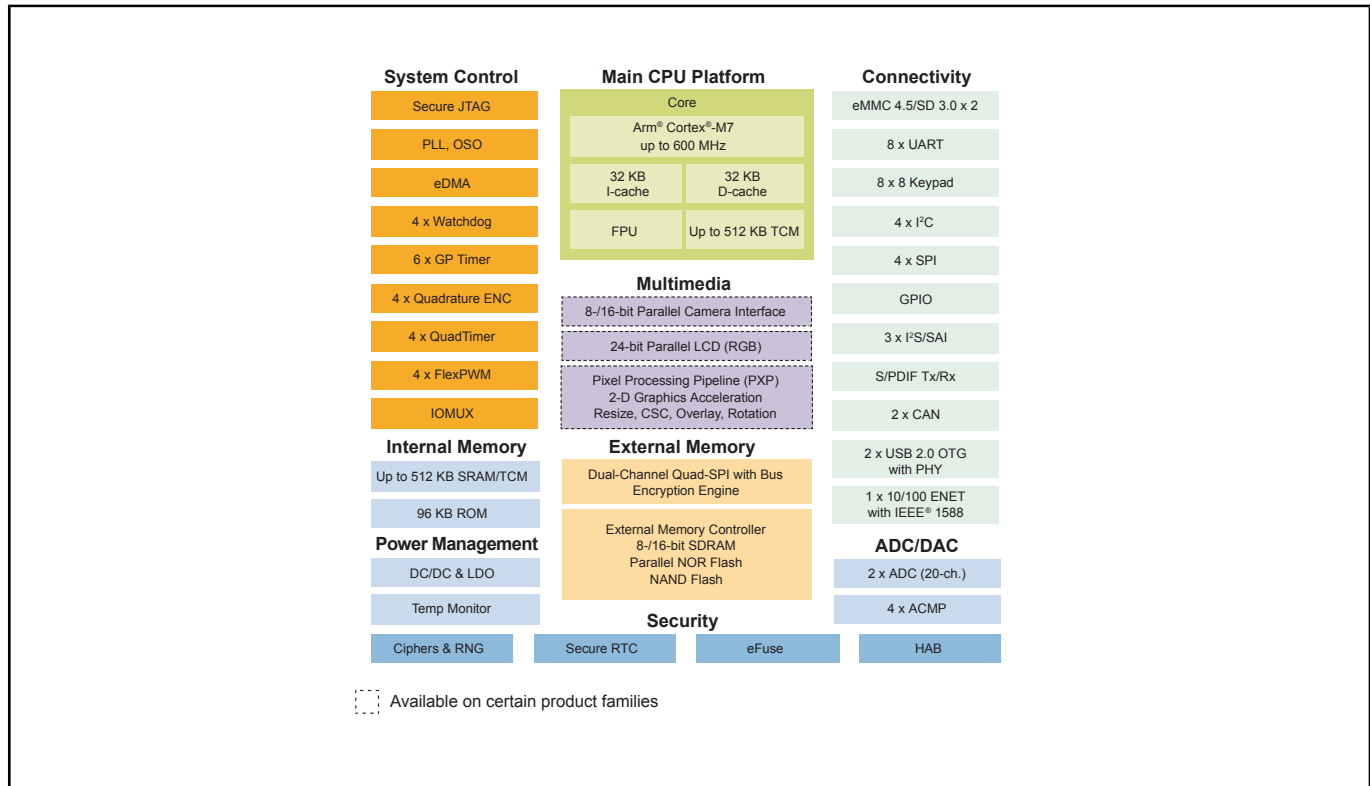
System Control
Secure JTAG
PLL, OSO
eDMA
4 x Watchdog
6 x GP Timer
4 x Quadrature ENC
4 x QuadTimer
4 x FlexPWM
IOMUX

Internal Memory
Up to 512 KB SRAM/TCM
96 KB ROM

Power Management
DC/DC & LDO
Temp Monitor

Main CPU Platform
Core
Arm® Cortex®-M7 up to 600 MHz
32 KB I-cache
32 KB D-cache
FPU
Up to 512 KB TCM

Multimedia
8-/16-bit Parallel Camera Interface
24-bit Parallel LCD (RGB)
Pixel Processing Pipeline (PXP) 2-D Graphics Acceleration Resize, CSC, Overlay, Rotation

External Memory
Dual-Channel Quad-SPI with Bus Encryption Engine
External Memory Controller 8-/16-bit SDRAM Parallel NOR Flash NAND Flash

Connectivity
eMMC 4.5/SD 3.0 x 2
8 x UART
8 x 8 Keypad
4 x I$^2$C
4 x SPI
GPIO
3 x I$^2$S/SAI
S/PDIF Tx/Rx
2 x CAN
2 x USB 2.0 OTG with PHY
1 x 10/100 ENET with IEEE® 1588

ADC/DAC
2 x ADC (20-ch.)
4 x ACMP

Security
Ciphers & RNG
Secure RTC
eFuse
HAB

Available on certain product families